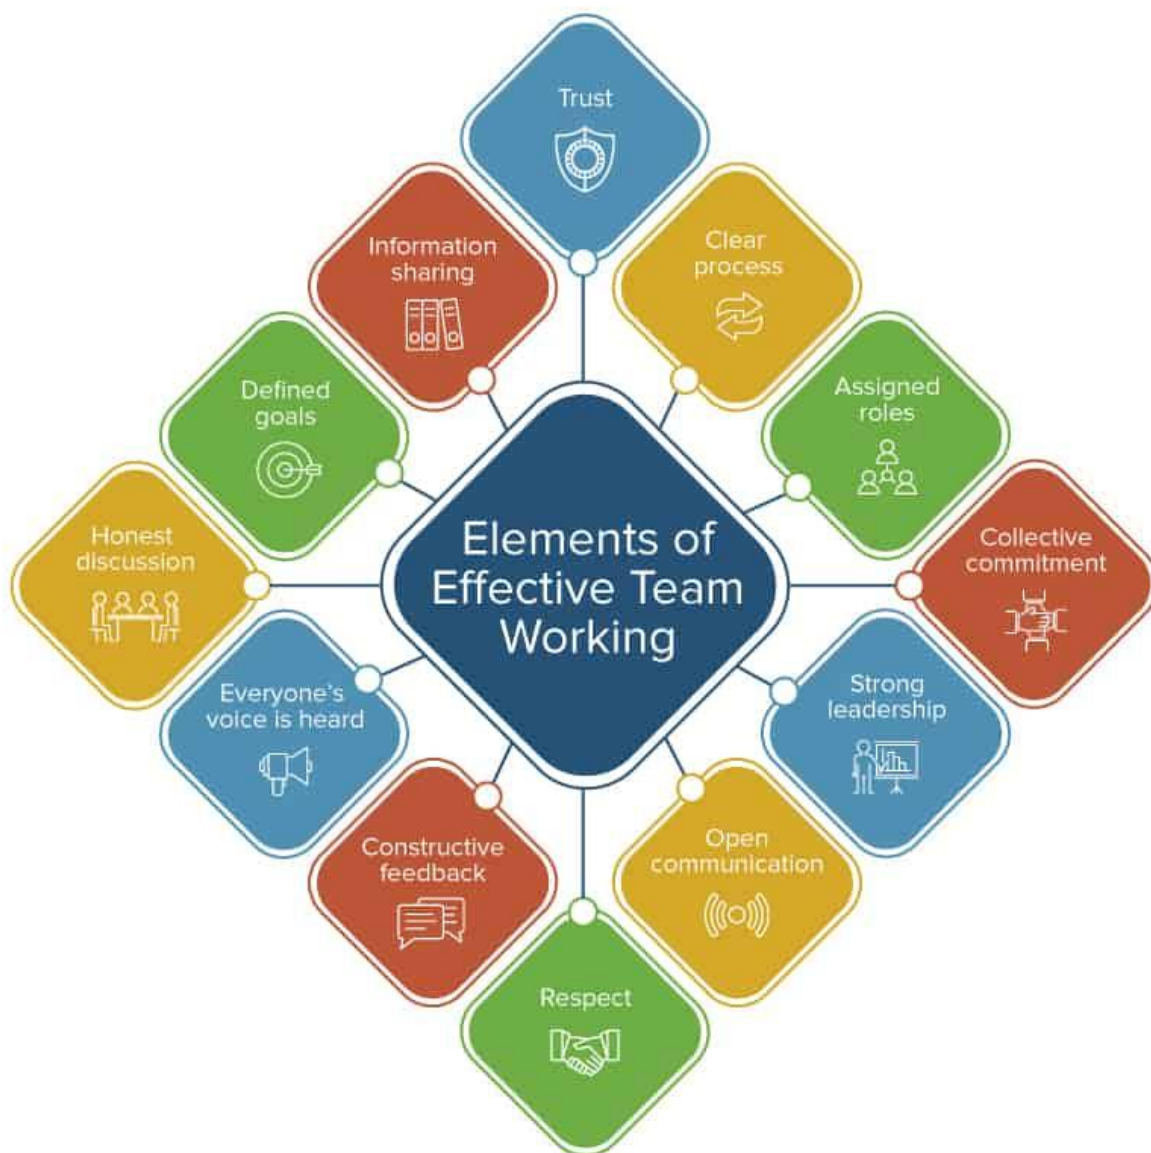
Elements of Effective Team Working

Trust

Clear process

Assigned roles

Collective commitment

Strong leadership

Open communication

Respect

Constructive feedback

Everyone's voice is heard

Honest discussion

Defined goals

Information sharing